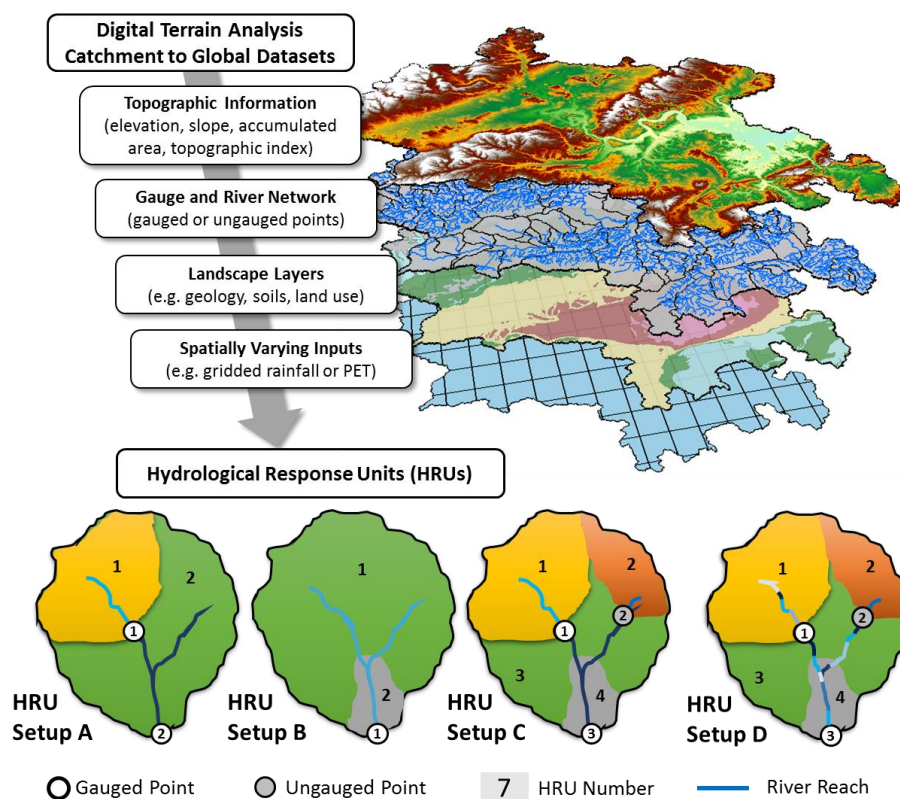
Digital Terrain Analysis
Catchment to Global Datasets

Topographic Information
(elevation, slope, accumulated area, topographic index)

Gauge and River Network
(gauged or ungauged points)

Landscape Layers
(e.g. geology, soils, land use)

Spatially Varying Inputs
(e.g. gridded rainfall or PET)

Hydrological Response Units (HRUs)

1
2
1
2
HRU Setup A

1
2
1
HRU Setup B

1
2
2
1
3
4
3
HRU Setup C

1
2
1
2
3
4
3
HRU Setup D

Gauged Point
Ungauged Point
7 HRU Number
River Reach